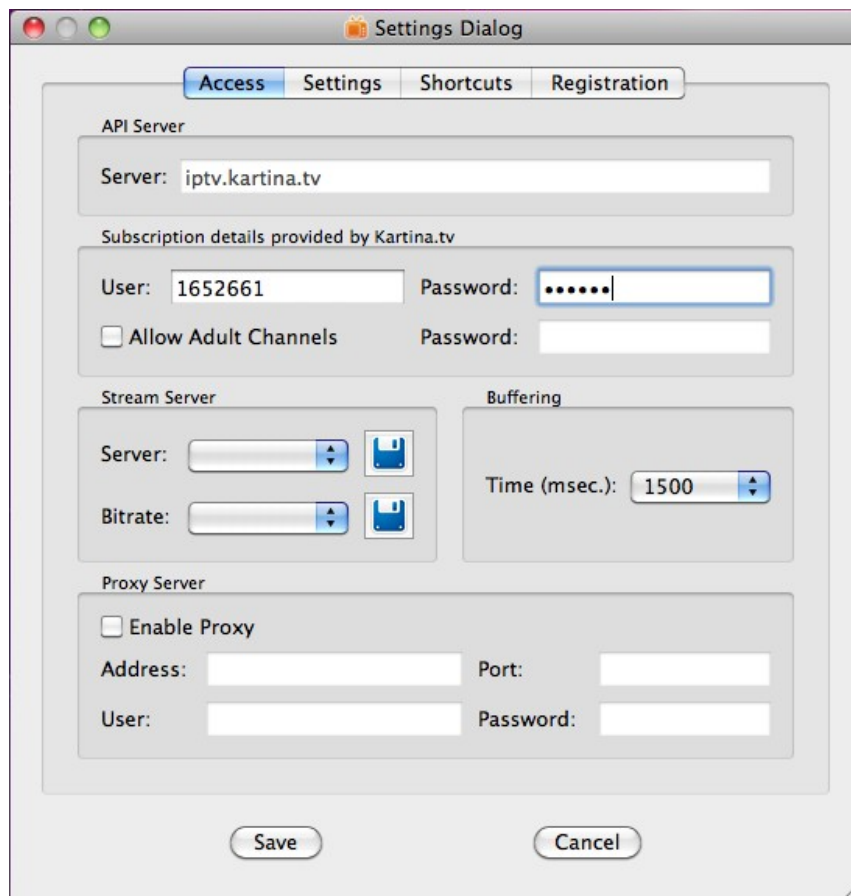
Settings Dialog

Access | Settings | Shortcuts | Registration

API Server

Server: iptv.kartina.tv

Subscription details provided by Kartina.tv

User: 1652661 Password: ••••••

Allow Adult Channels Password:

Stream Server

Server:

Bitrate:

Buffering

Time (msec.): 1500

Proxy Server

Enable Proxy

Address: Port:

User: Password:

Save

Cancel